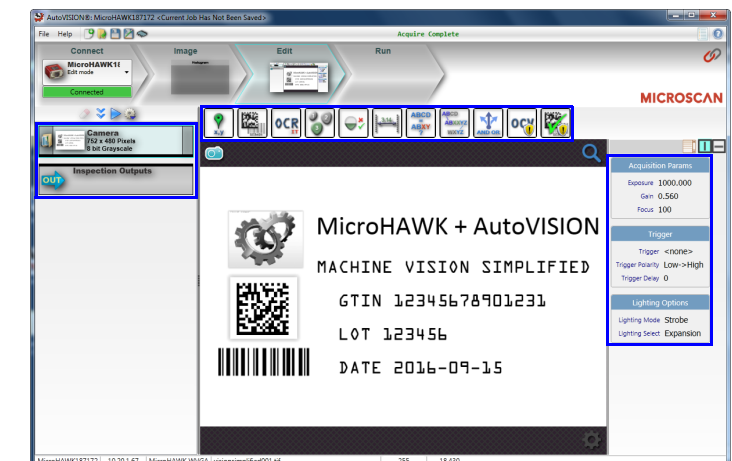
AutoVISION®: MicroHAWK187172 <Current Job Has Not Been Saved>

File Help

Acquire Complete

Connect

Image

Edit

Run

MicroHAWK18
Edit mode

Connected

MICROSCAN

Camera
752 x 480 Pixels
8 bit Grayscale

Inspection Outputs

OUT

X,Y

OCR

ABCD
ABXY

ABCD
ABXYZ
WXYZ

AND OR

OCV

MicroHAWK + AutoVISION

MACHINE VISION SIMPLIFIED

GTIN 12345678901231

LOT 123456

DATE 2016-09-15

Acquisition Params

Exposure 1000.000

Gain 0.560

Focus 100

Trigger

Trigger <none>

Trigger Polarity Low->High

Trigger Delay 0

Lighting Options

Lighting Mode Strobe

Lighting Select Expansion

MicroHAWK187172 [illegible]